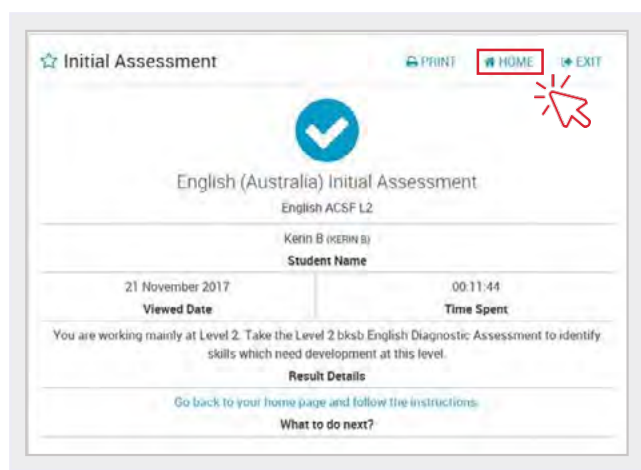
Initial Assessment

PRINT HOME EXIT

English (Australia) Initial Assessment

English ACSF L2

Kerin B (KERIN B)

Student Name

| 21 November 2017 | 00:11:44 |
|---|---|
| Viewed Date | Time Spent |

You are working mainly at Level 2. Take the Level 2 bksb English Diagnostic Assessment to identify skills which need development at this level.

Result Details

Go back to your home page and follow the instructions.

What to do next?